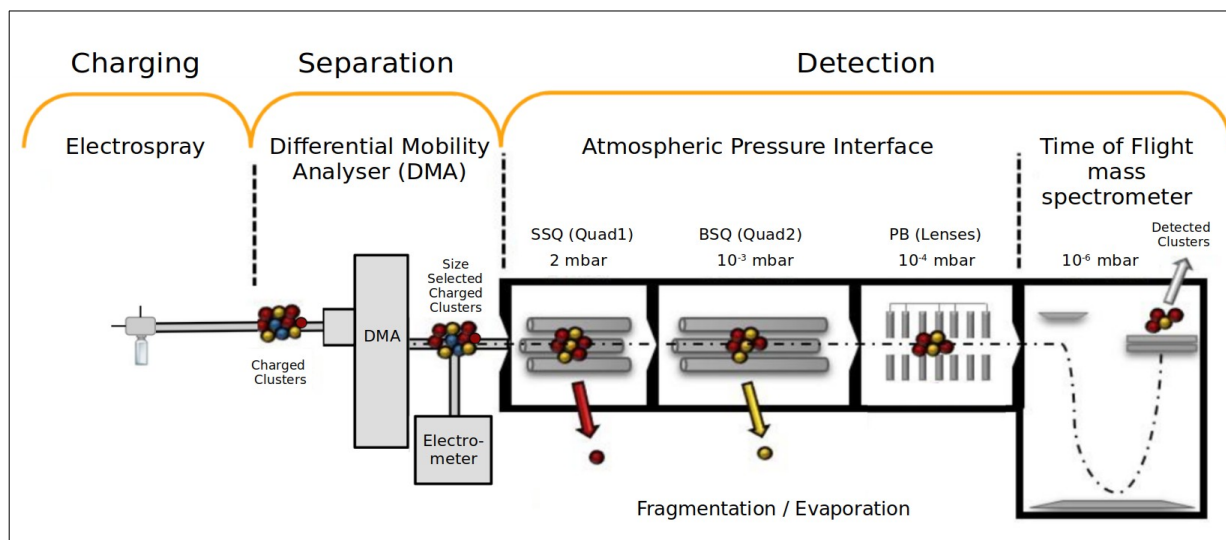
Charging

Separation

Detection

Electrospray

Differential Mobility Analyser (DMA)

Atmospheric Pressure Interface

Time of Flight mass spectrometer

SSQ (Quad1)
2 mbar

BSQ (Quad2)
$10^{-3}$ mbar

PB (Lenses)
$10^{-4}$ mbar

$10^{-6}$ mbar

Detected Clusters

Size Selected Charged Clusters

DMA

Charged Clusters

Electro-meter

Fragmentation / Evaporation